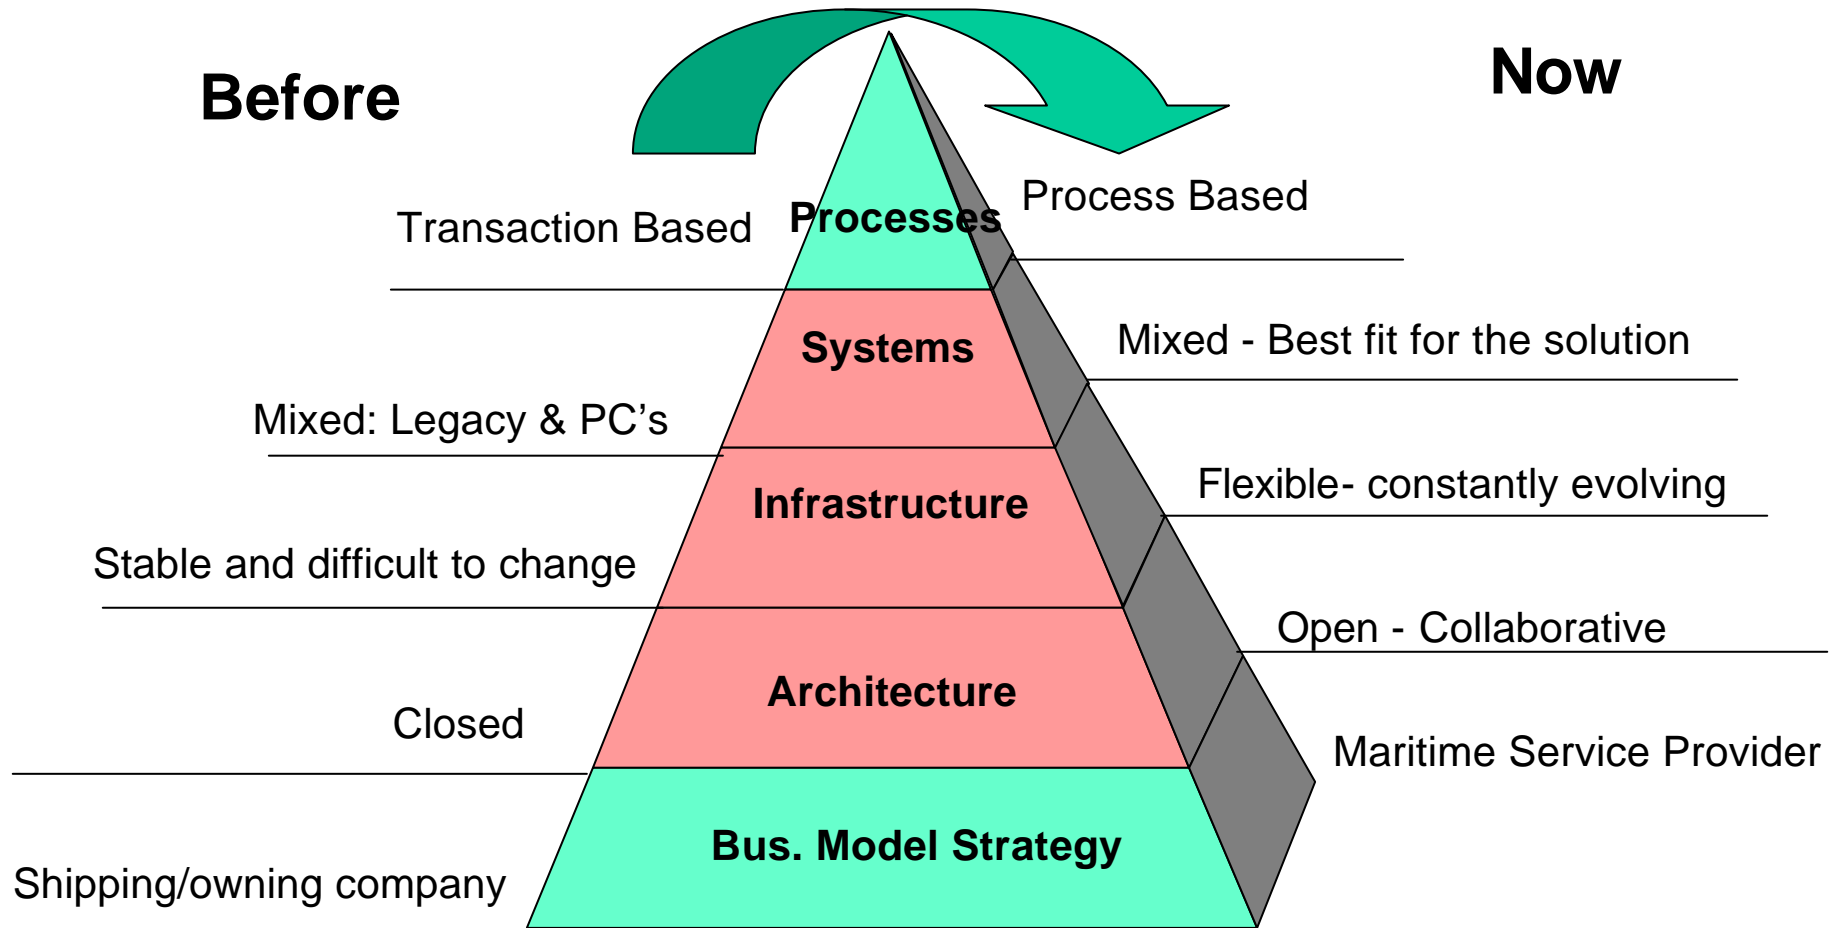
Before

Now

Transaction Based

Processes

Process Based

Systems

Mixed - Best fit for the solution

Mixed: Legacy & PC’s

Infrastructure

Flexible- constantly evolving

Stable and difficult to change

Open - Collaborative

Architecture

Closed

Maritime Service Provider

Bus. Model Strategy

Shipping/owning company